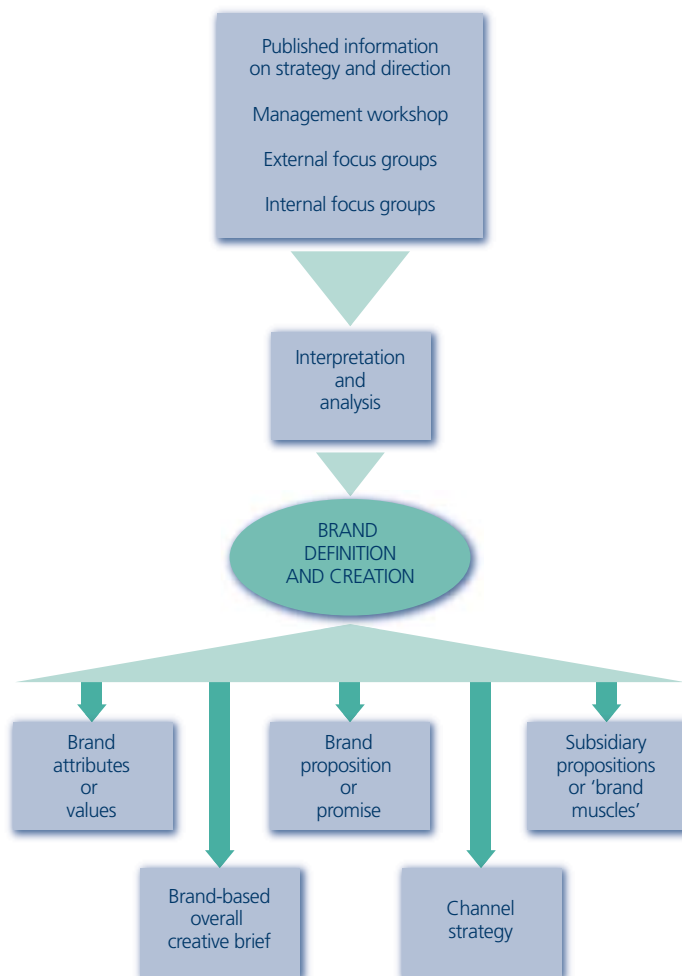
Published information on strategy and direction

Management workshop

External focus groups

Internal focus groups

Interpretation and analysis

BRAND DEFINITION AND CREATION

Brand attributes or values

Brand proposition or promise

Subsidiary propositions or 'brand muscles'

Brand-based overall creative brief

Channel strategy